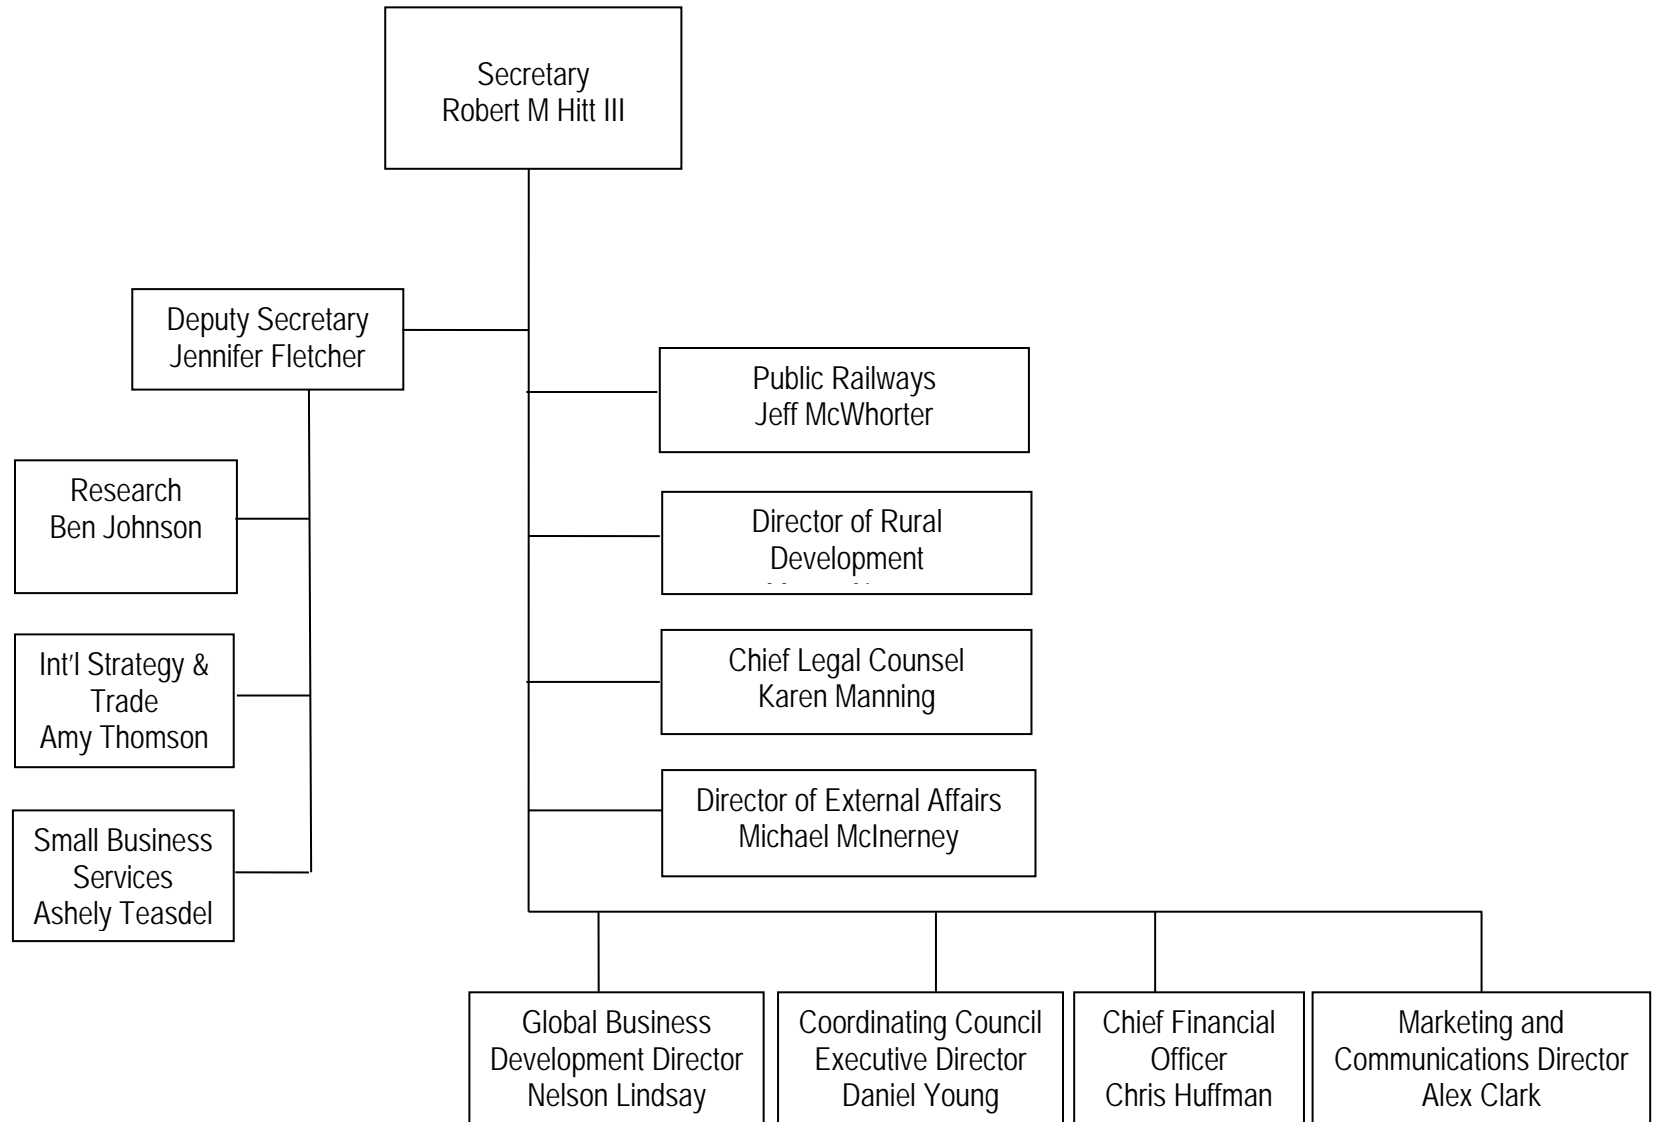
Secretary
Robert M Hitt III

Deputy Secretary
Jennifer Fletcher

Research
Ben Johnson

Int'l Strategy & Trade
Amy Thomson

Small Business Services
Ashely Teasdel

Public Railways
Jeff McWhorter

Director of Rural Development
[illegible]

Chief Legal Counsel
Karen Manning

Director of External Affairs
Michael McInerney

Global Business Development Director
Nelson Lindsay

Coordinating Council Executive Director
Daniel Young

Chief Financial Officer
Chris Huffman

Marketing and Communications Director
Alex Clark